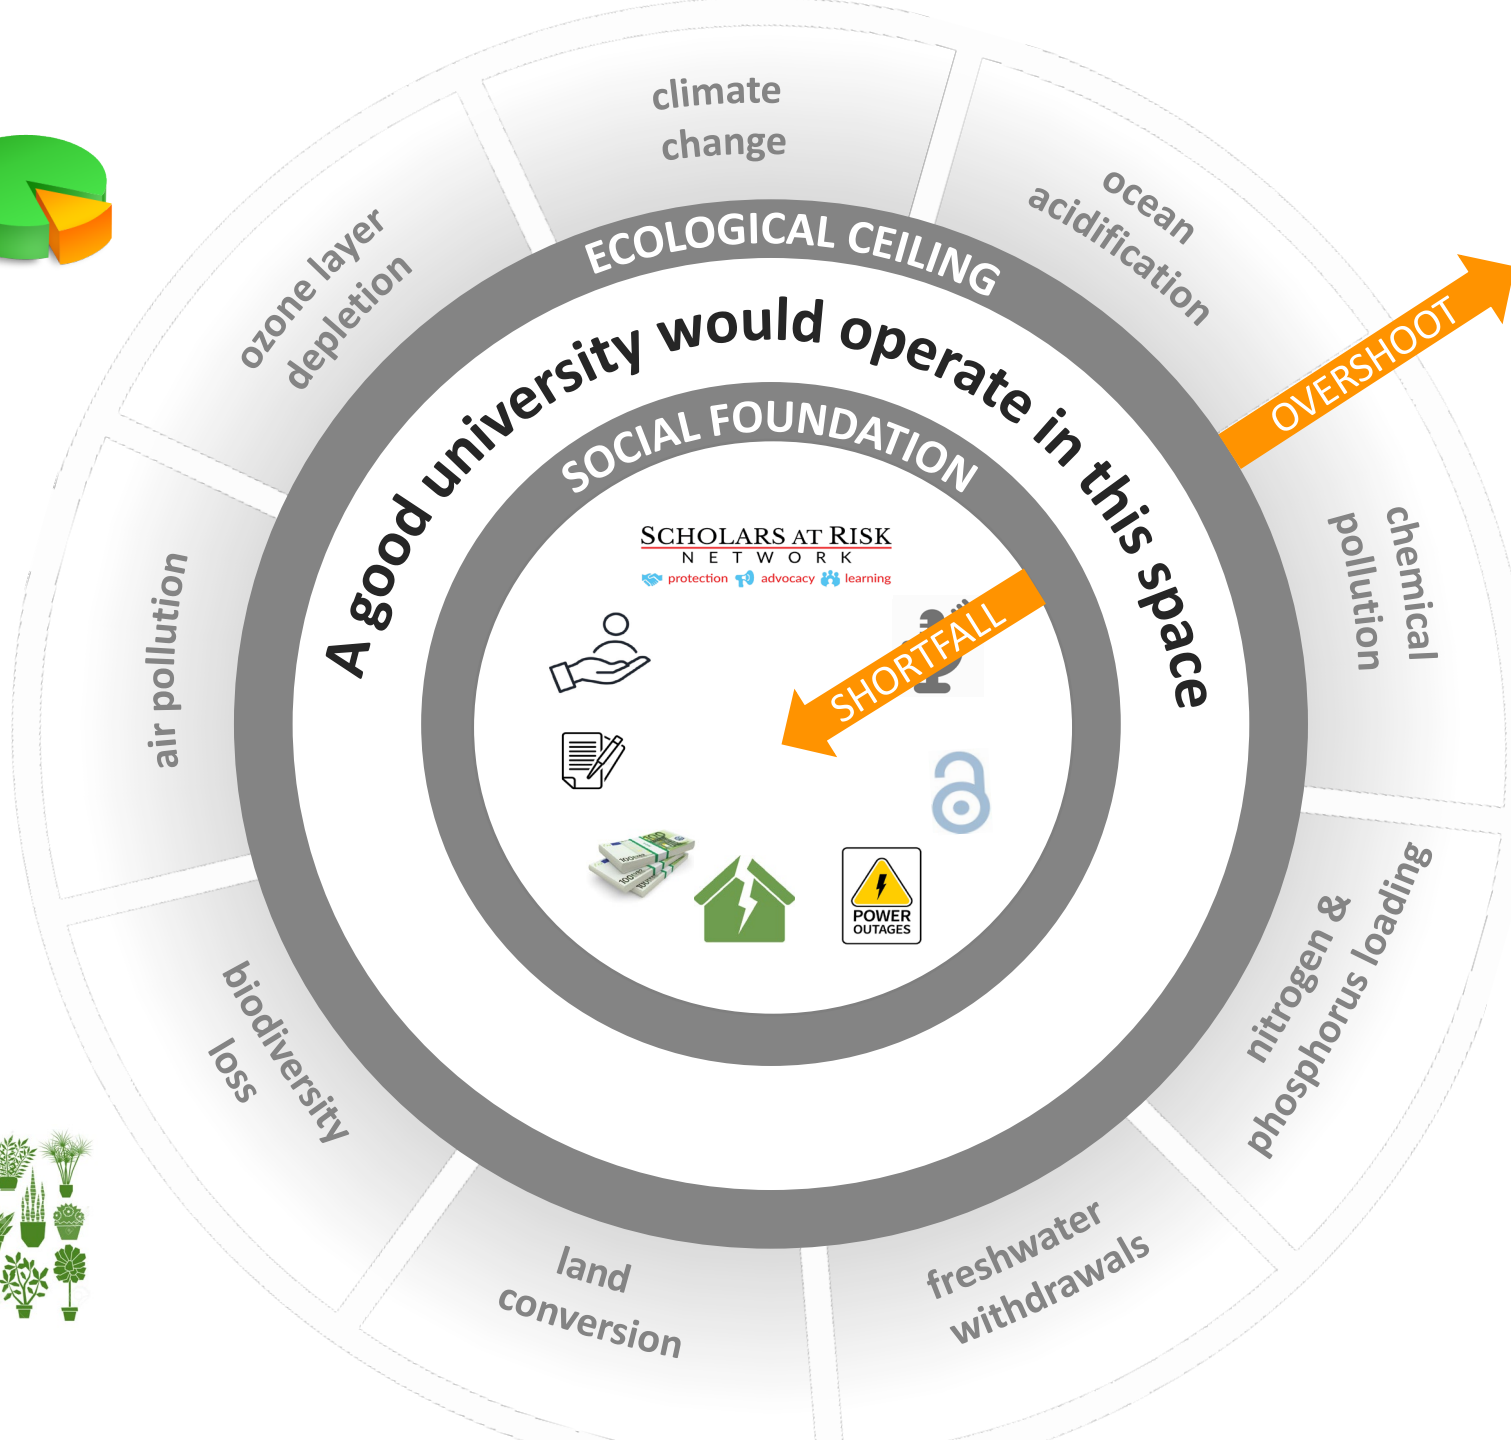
climate change

ocean acidification

OVERSHOOT

chemical pollution

nitrogen & phosphorus loading

freshwater withdrawals

land conversion

biodiversity loss

air pollution

ozone layer depletion

ECOLOGICAL CEILING

A good university would operate in this space

SOCIAL FOUNDATION

SCHOLARS AT RISK
NETWORK
protection advocacy learning

SHORTFALL

POWER OUTAGES